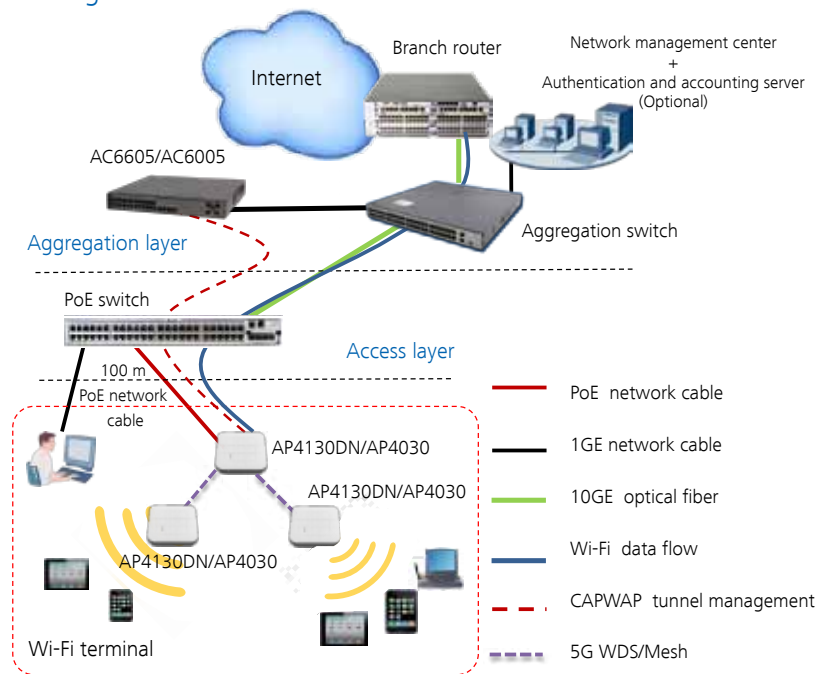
Internet

Branch router

Network management center
+
Authentication and accounting server
(Optional)

AC6605/AC6005

Aggregation switch

Aggregation layer

PoE switch

Access layer

100 m
PoE network
cable

AP4130DN/AP4030

AP4130DN/AP4030

AP4130DN/AP4030

Wi-Fi terminal

PoE network cable

1GE network cable

10GE optical fiber

Wi-Fi data flow

CAPWAP tunnel management

5G WDS/Mesh